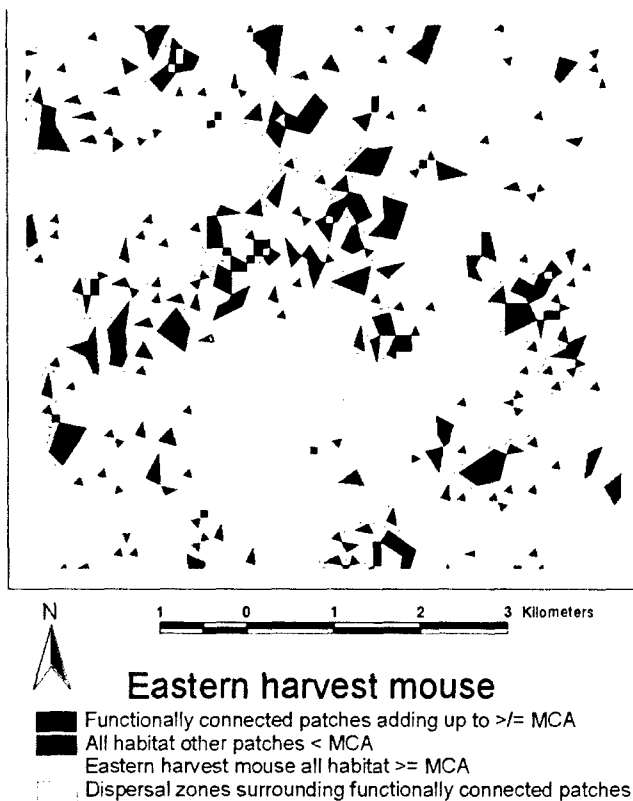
N

1 0 1 2 3 Kilometers

Eastern harvest mouse

Functionally connected patches adding up to >/= MCA
All habitat other patches < MCA
Eastern harvest mouse all habitat >= MCA
Dispersal zones surrounding functionally connected patches